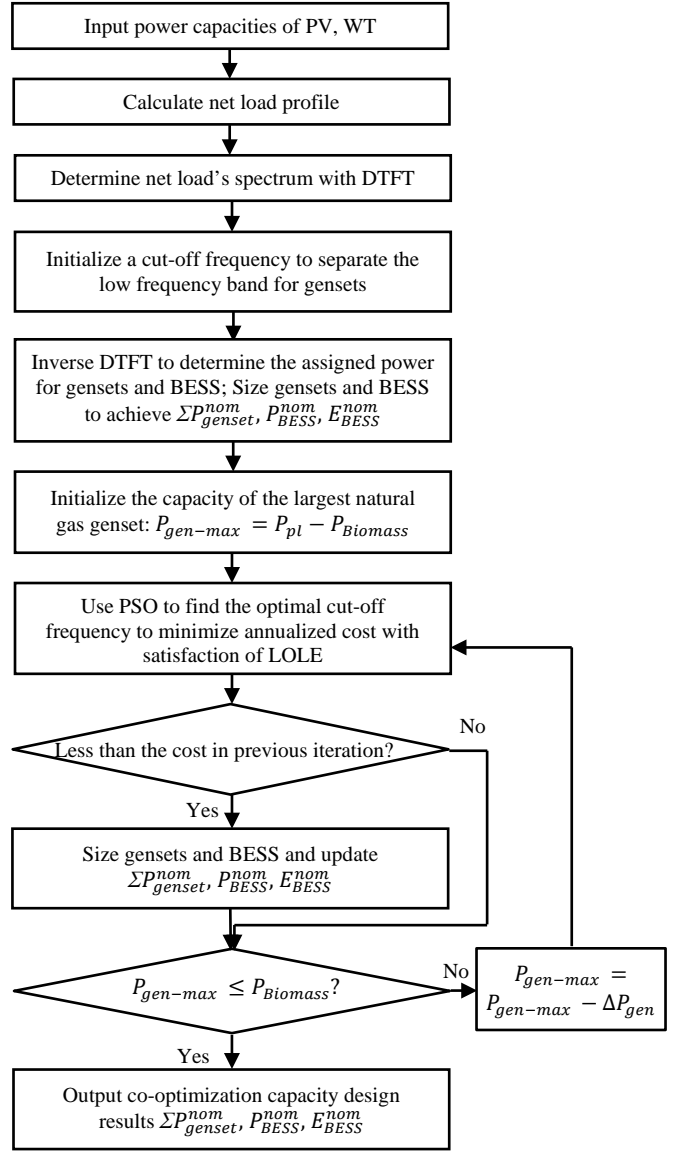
Input power capacities of PV, WT

Calculate net load profile

Determine net load's spectrum with DTFT

Initialize a cut-off frequency to separate the low frequency band for gensets

Inverse DTFT to determine the assigned power for gensets and BESS; Size gensets and BESS to achieve $\Sigma P_{genset}^{nom}$, $P_{BESS}^{nom}$, $E_{BESS}^{nom}$

Initialize the capacity of the largest natural gas genset: $P_{gen-max} = P_{pl} - P_{Biomass}$

Use PSO to find the optimal cut-off frequency to minimize annualized cost with satisfaction of LOLE

Less than the cost in previous iteration?

No

Yes

Size gensets and BESS and update $\Sigma P_{genset}^{nom}$, $P_{BESS}^{nom}$, $E_{BESS}^{nom}$

$P_{gen-max} \leq P_{Biomass}$?

No

$P_{gen-max} = P_{gen-max} - \Delta P_{gen}$

Yes

Output co-optimization capacity design results $\Sigma P_{genset}^{nom}$, $P_{BESS}^{nom}$, $E_{BESS}^{nom}$